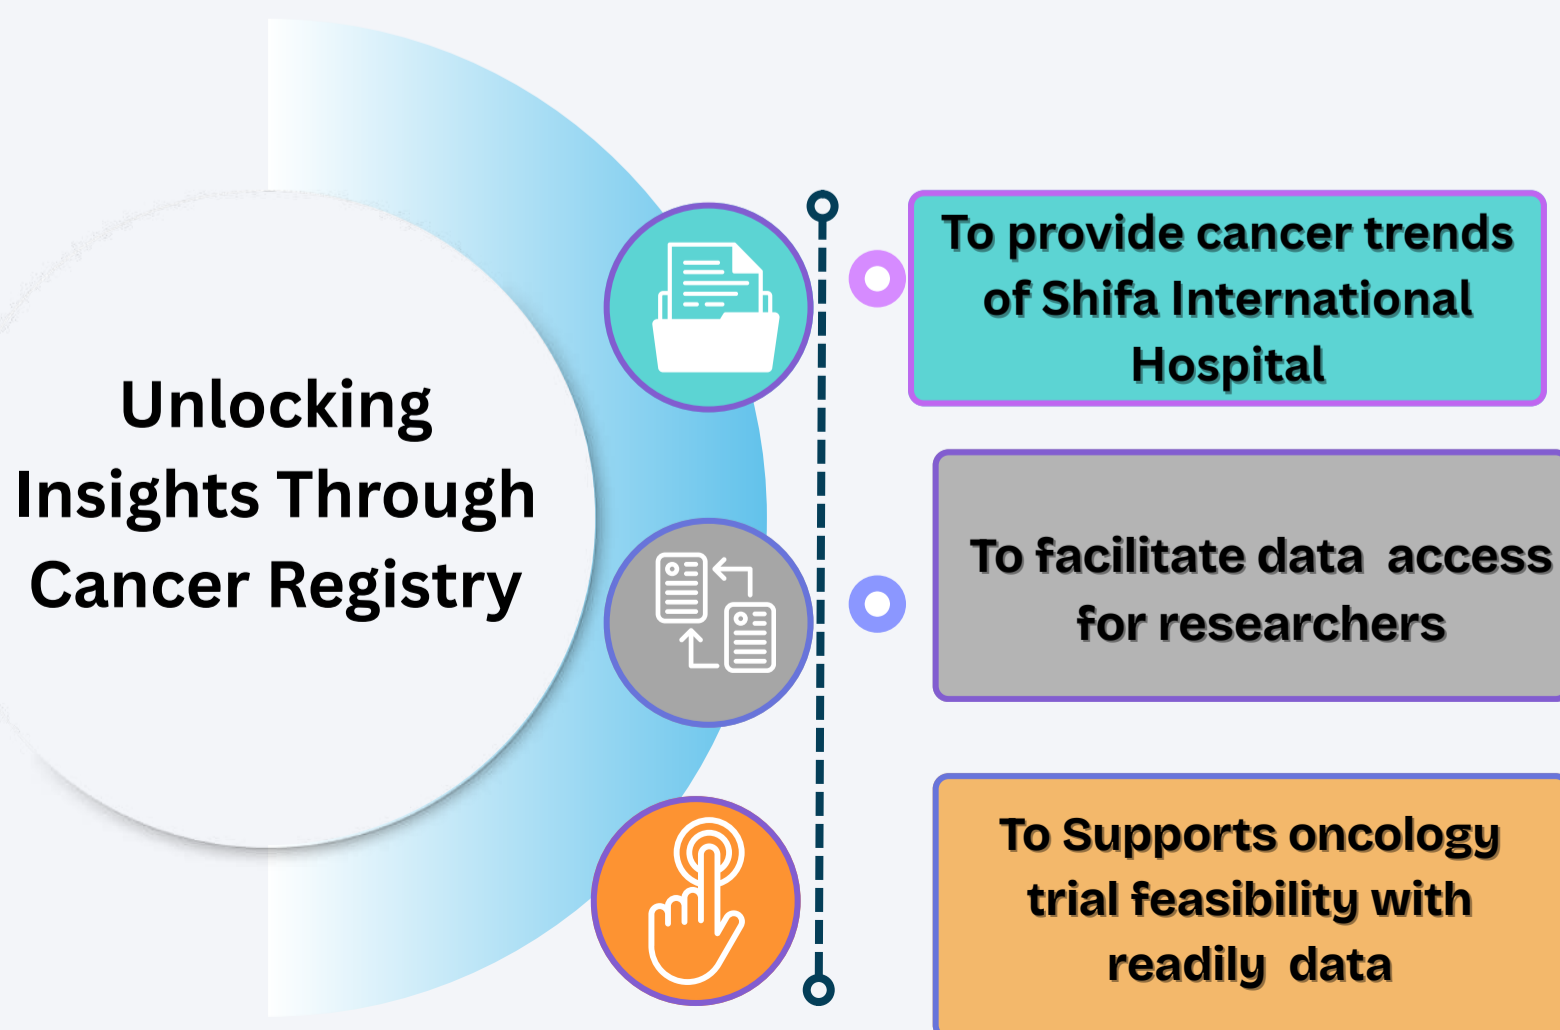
Unlocking Insights Through Cancer Registry

To provide cancer trends of Shifa International Hospital

To facilitate data access for researchers

To Supports oncology trial feasibility with readily data